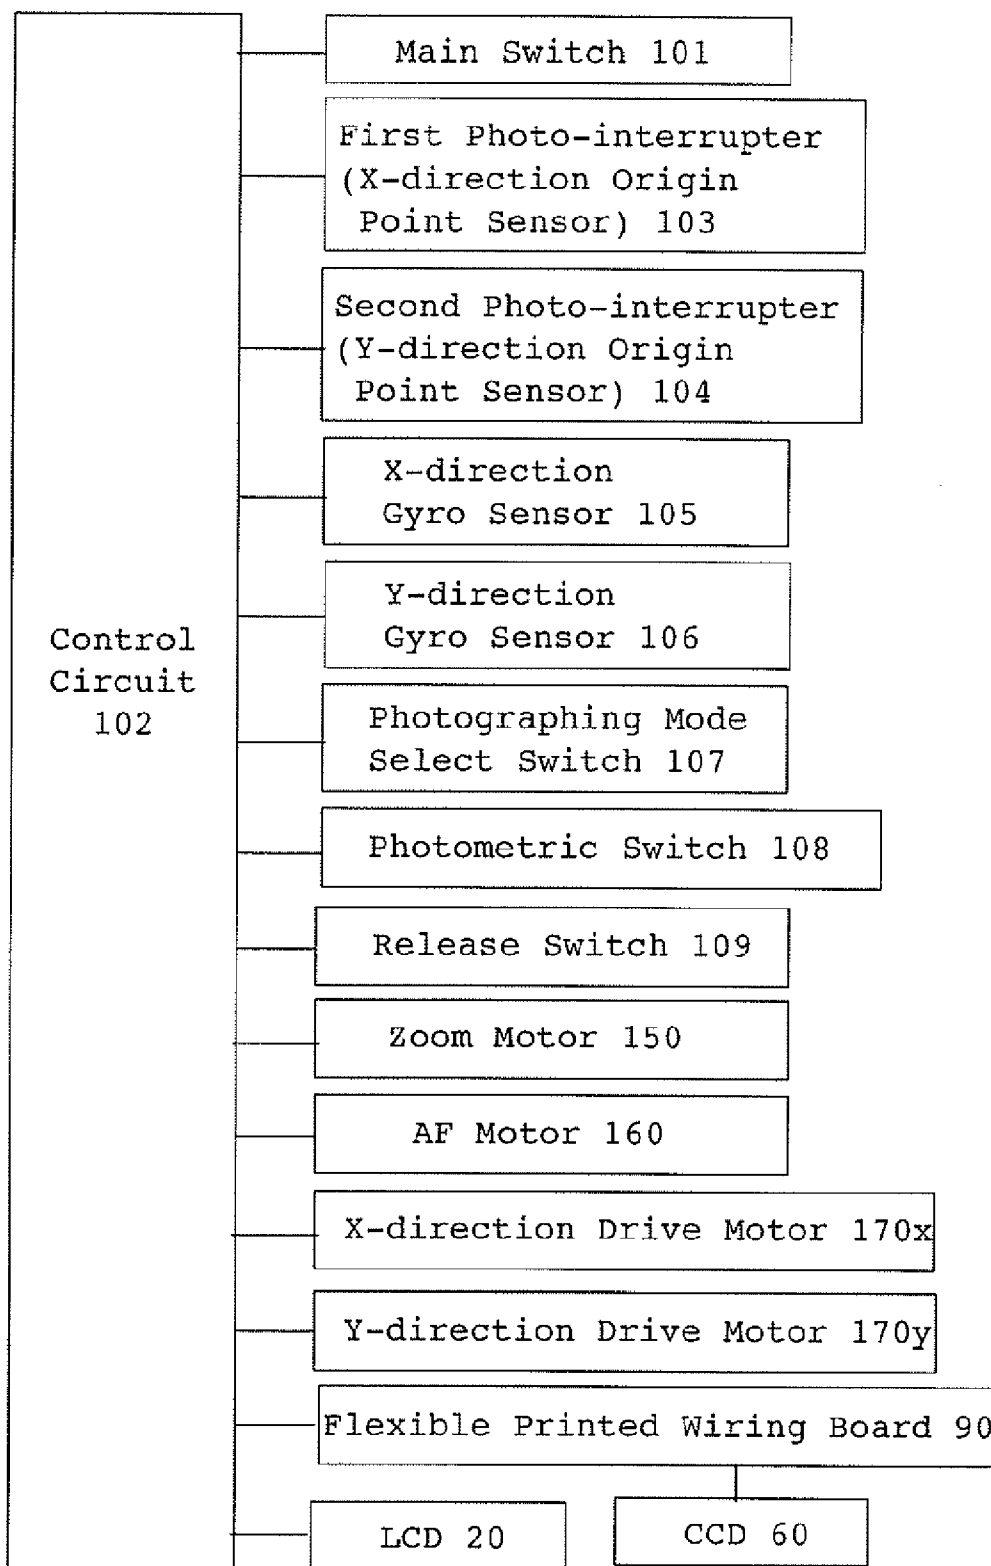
Control Circuit 102

Main Switch 101

First Photo-interrupter (X-direction Origin Point Sensor) 103

Second Photo-interrupter (Y-direction Origin Point Sensor) 104

X-direction Gyro Sensor 105

Y-direction Gyro Sensor 106

Photographing Mode Select Switch 107

Photometric Switch 108

Release Switch 109

Zoom Motor 150

AF Motor 160

X-direction Drive Motor 170x

Y-direction Drive Motor 170y

Flexible Printed Wiring Board 90

LCD 20

CCD 60